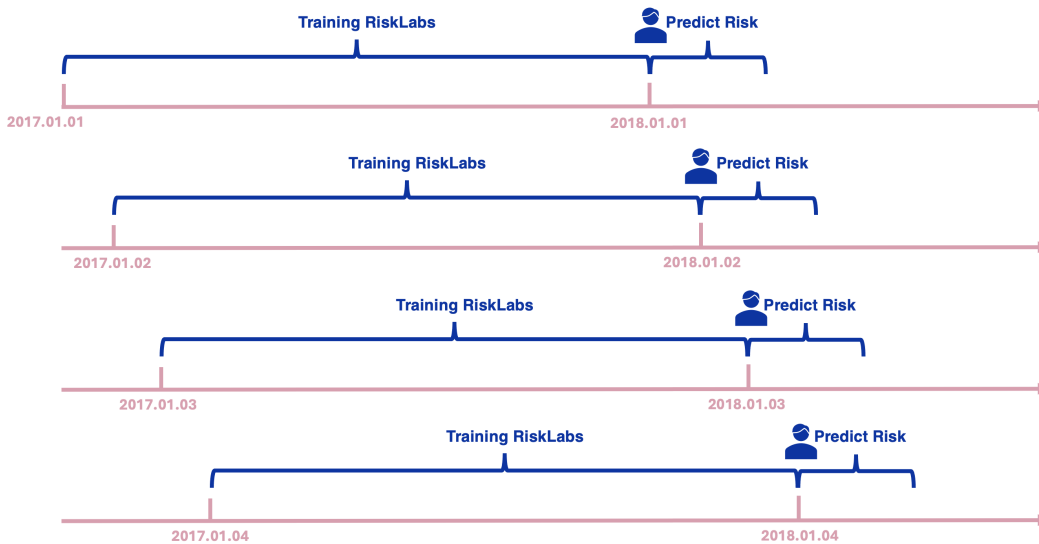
Training RiskLabs
Predict Risk
2017.01.01
2018.01.01

Training RiskLabs
Predict Risk
2017.01.02
2018.01.02

Training RiskLabs
Predict Risk
2017.01.03
2018.01.03

Training RiskLabs
Predict Risk
2017.01.04
2018.01.04